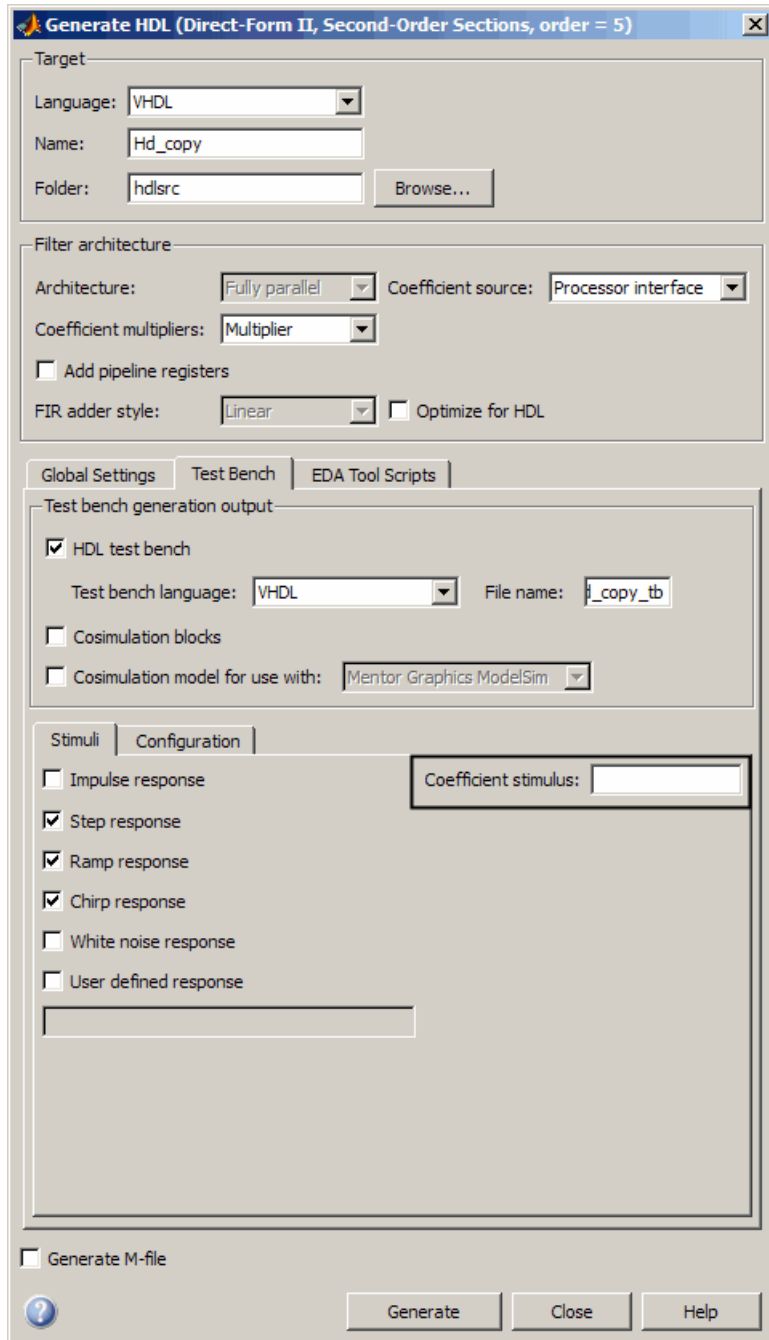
Generate HDL (Direct-Form II, Second-Order Sections, order = 5)

Target
Language: VHDL
Name: Hd_copy
Folder: hdlsrc
Browse...

Filter architecture
Architecture: Fully parallel
Coefficient source: Processor interface
Coefficient multipliers: Multiplier
Add pipeline registers
FIR adder style: Linear
Optimize for HDL

Global Settings
Test Bench
EDA Tool Scripts

Test bench generation output
HDL test bench
Test bench language: VHDL
File name: d_copy_tb
Cosimulation blocks
Cosimulation model for use with: Mentor Graphics ModelSim

Stimuli
Configuration
Impulse response
Step response
Ramp response
Chirp response
White noise response
User defined response
Coefficient stimulus:

Generate M-file

Generate
Close
Help